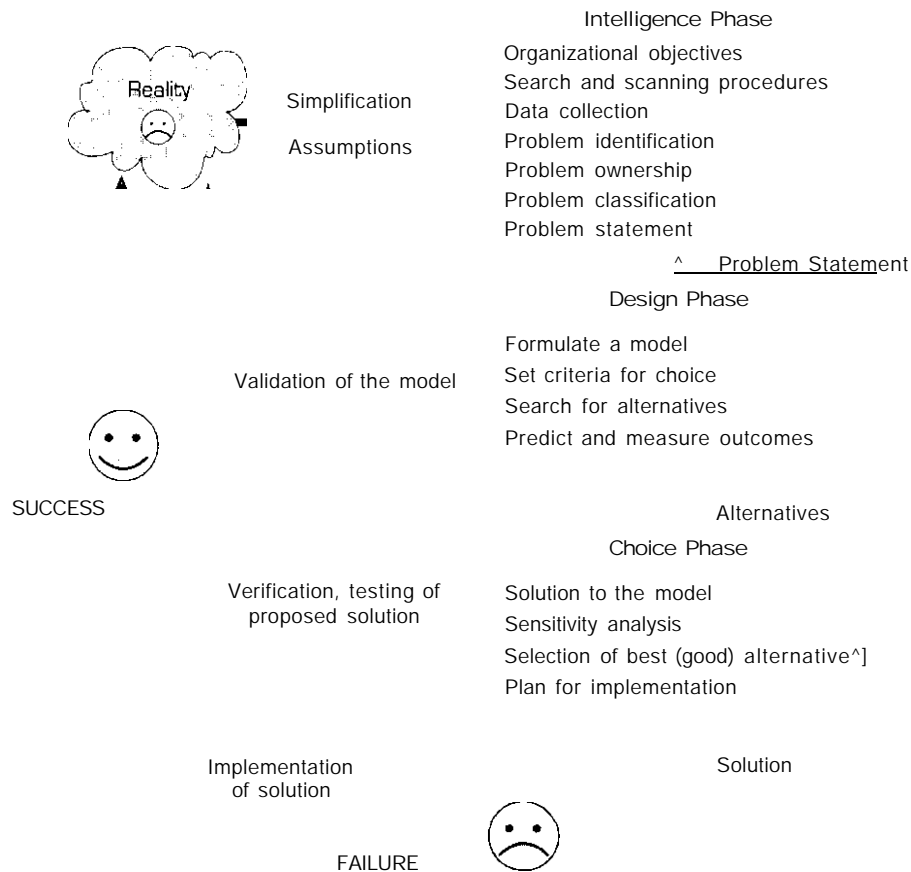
Intelligence Phase

Reality

Simplification

Assumptions

Organizational objectives
Search and scanning procedures
Data collection
Problem identification
Problem ownership
Problem classification
Problem statement

^ Problem Statement

Design Phase

Validation of the model

Formulate a model
Set criteria for choice
Search for alternatives
Predict and measure outcomes

SUCCESS

Alternatives

Choice Phase

Verification, testing of proposed solution

Solution to the model
Sensitivity analysis
Selection of best (good) alternative^]
Plan for implementation

Implementation of solution

Solution

FAILURE